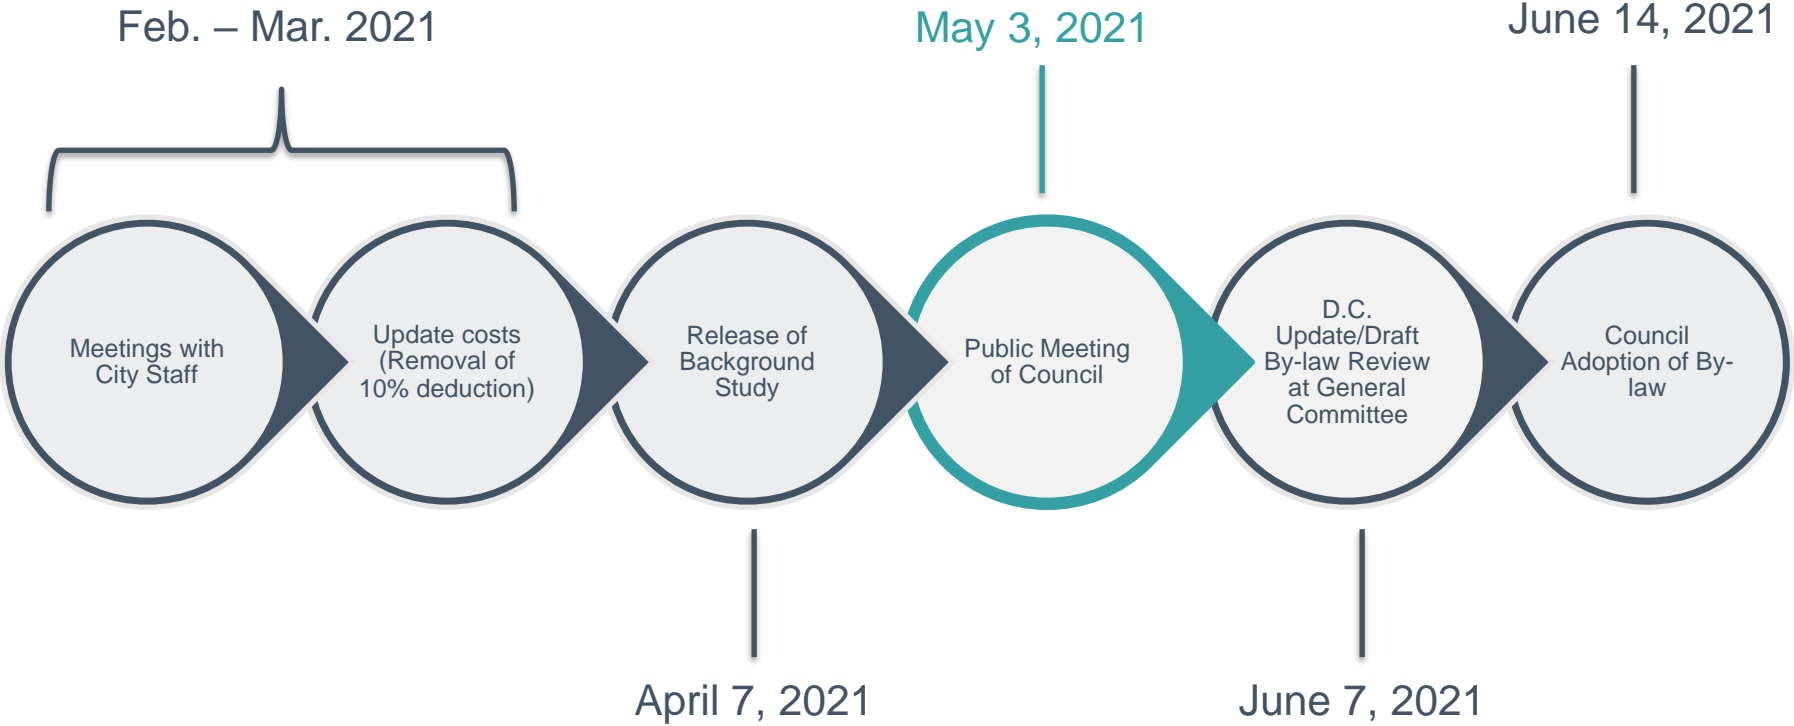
Feb. – Mar. 2021

May 3, 2021

June 14, 2021

Meetings with City Staff

Update costs (Removal of 10% deduction)

Release of Background Study

Public Meeting of Council

D.C. Update/Draft By-law Review at General Committee

Council Adoption of By-law

April 7, 2021

June 7, 2021